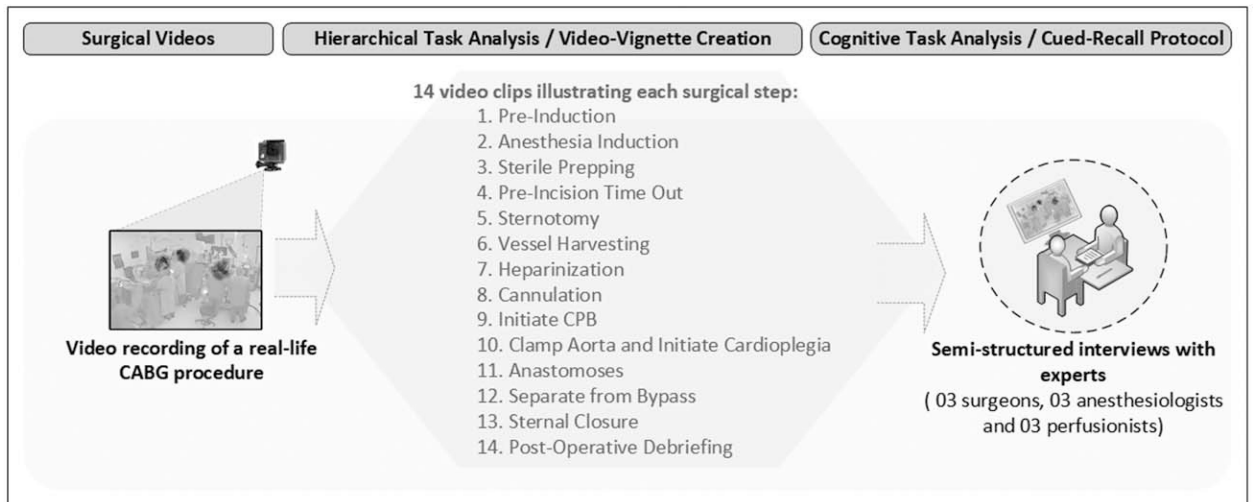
Surgical Videos

Hierarchical Task Analysis / Video-Vignette Creation

Cognitive Task Analysis / Cued-Recall Protocol

Video recording of a real-life CABG procedure

14 video clips illustrating each surgical step:
1. Pre-Induction
2. Anesthesia Induction
3. Sterile Prepping
4. Pre-Incision Time Out
5. Sternotomy
6. Vessel Harvesting
7. Heparinization
8. Cannulation
9. Initiate CPB
10. Clamp Aorta and Initiate Cardioplegia
11. Anastomoses
12. Separate from Bypass
13. Sternal Closure
14. Post-Operative Debriefing

Semi-structured interviews with experts
( 03 surgeons, 03 anesthesiologists and 03 perfusionists)